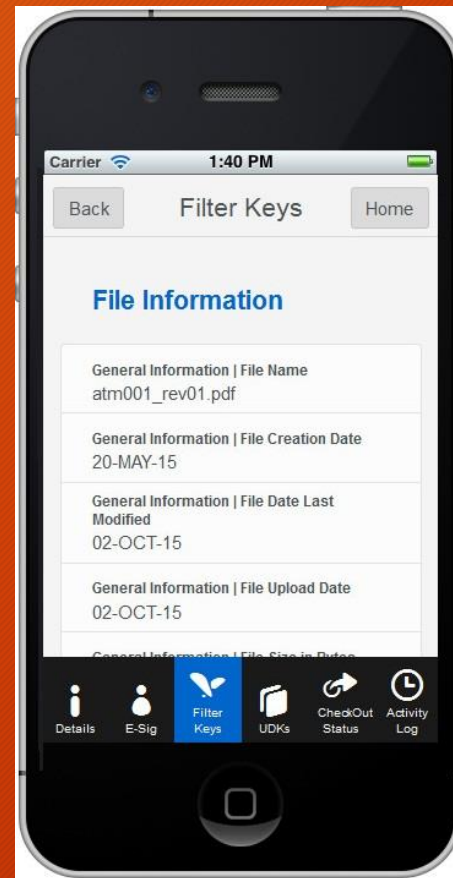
Carrier 1:40 PM

Back Filter Keys Home

File Information

General Information | File Name
atm001_rev01.pdf

General Information | File Creation Date
20-MAY-15

General Information | File Date Last Modified
02-OCT-15

General Information | File Upload Date
02-OCT-15

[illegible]

Details E-Sig Filter Keys UDKs CheckOut Status Activity Log